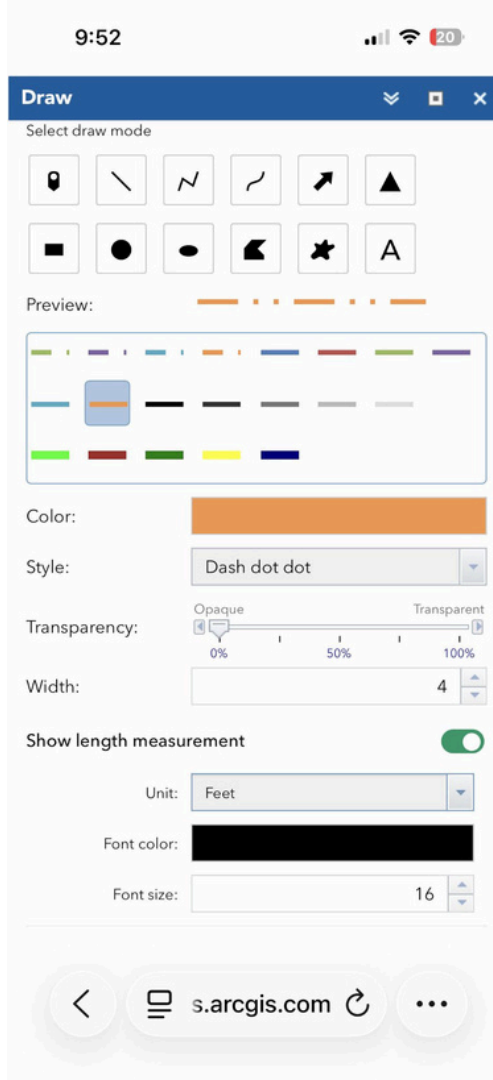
9:52

20

Draw

Select draw mode

A

Preview:

Color:

Style: Dash dot dot

Opaque Transparent

Transparency:

0% 50% 100%

Width: 4

Show length measurement

Unit: Feet

Font color:

Font size: 16

s.arcgis.com